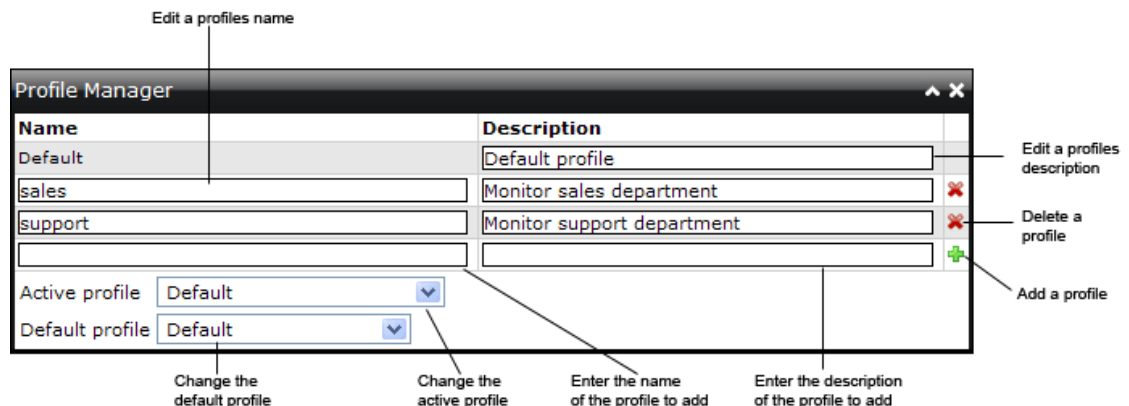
Edit a profiles name

Profile Manager

| Name | Description |
|---|---|
| Default | Default profile |
| sales | Monitor sales department |
| support | Monitor support department |

Edit a profiles description

Delete a profile

Add a profile

Active profile Default

Default profile Default

Change the default profile

Change the active profile

Enter the name of the profile to add

Enter the description of the profile to add